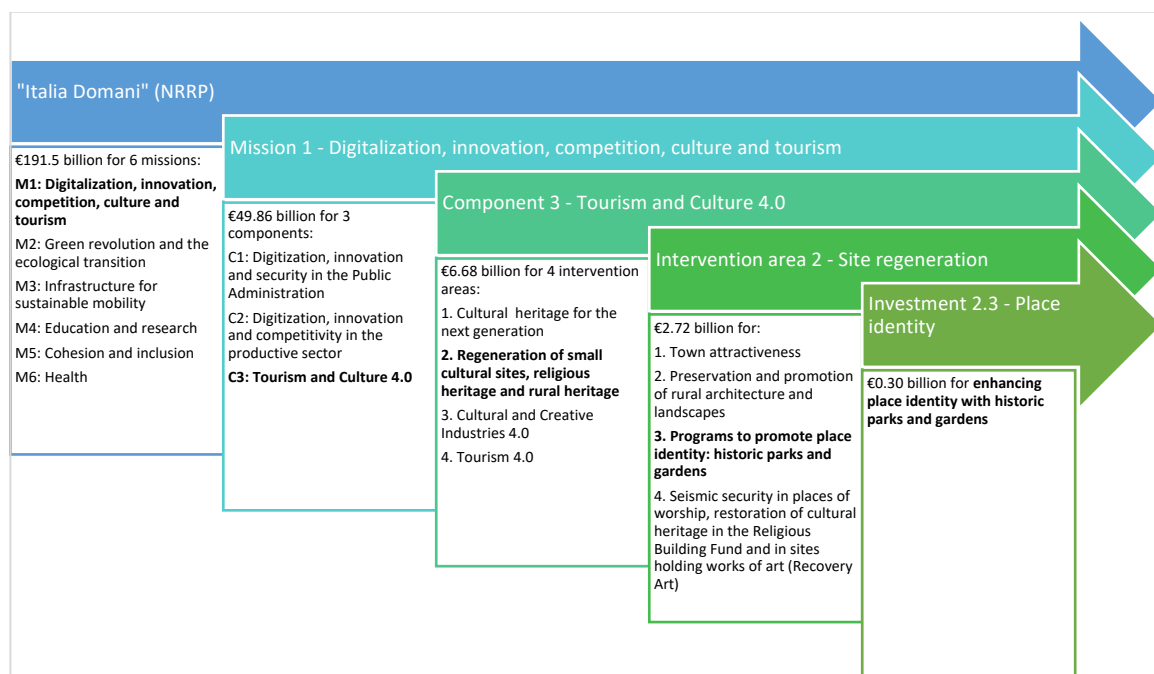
"Italia Domani" (NRRP)

€191.5 billion for 6 missions:

**M1: Digitalization, innovation, competition, culture and tourism**

M2: Green revolution and the ecological transition

M3: Infrastructure for sustainable mobility

M4: Education and research

M5: Cohesion and inclusion

M6: Health

Mission 1 - Digitalization, innovation, competition, culture and tourism

€49.86 billion for 3 components:

C1: Digitization, innovation and security in the Public Administration

C2: Digitization, innovation and competitivity in the productive sector

**C3: Tourism and Culture 4.0**

Component 3 - Tourism and Culture 4.0

€6.68 billion for 4 intervention areas:

1. Cultural heritage for the next generation

**2. Regeneration of small cultural sites, religious heritage and rural heritage**

3. Cultural and Creative Industries 4.0

4. Tourism 4.0

Intervention area 2 - Site regeneration

€2.72 billion for:

1. Town attractiveness

2. Preservation and promotion of rural architecture and landscapes

**3. Programs to promote place identity: historic parks and gardens**

4. Seismic security in places of worship, restoration of cultural heritage in the Religious Building Fund and in sites holding works of art (Recovery Art)

Investment 2.3 - Place identity

€0.30 billion for **enhancing place identity with historic parks and gardens**